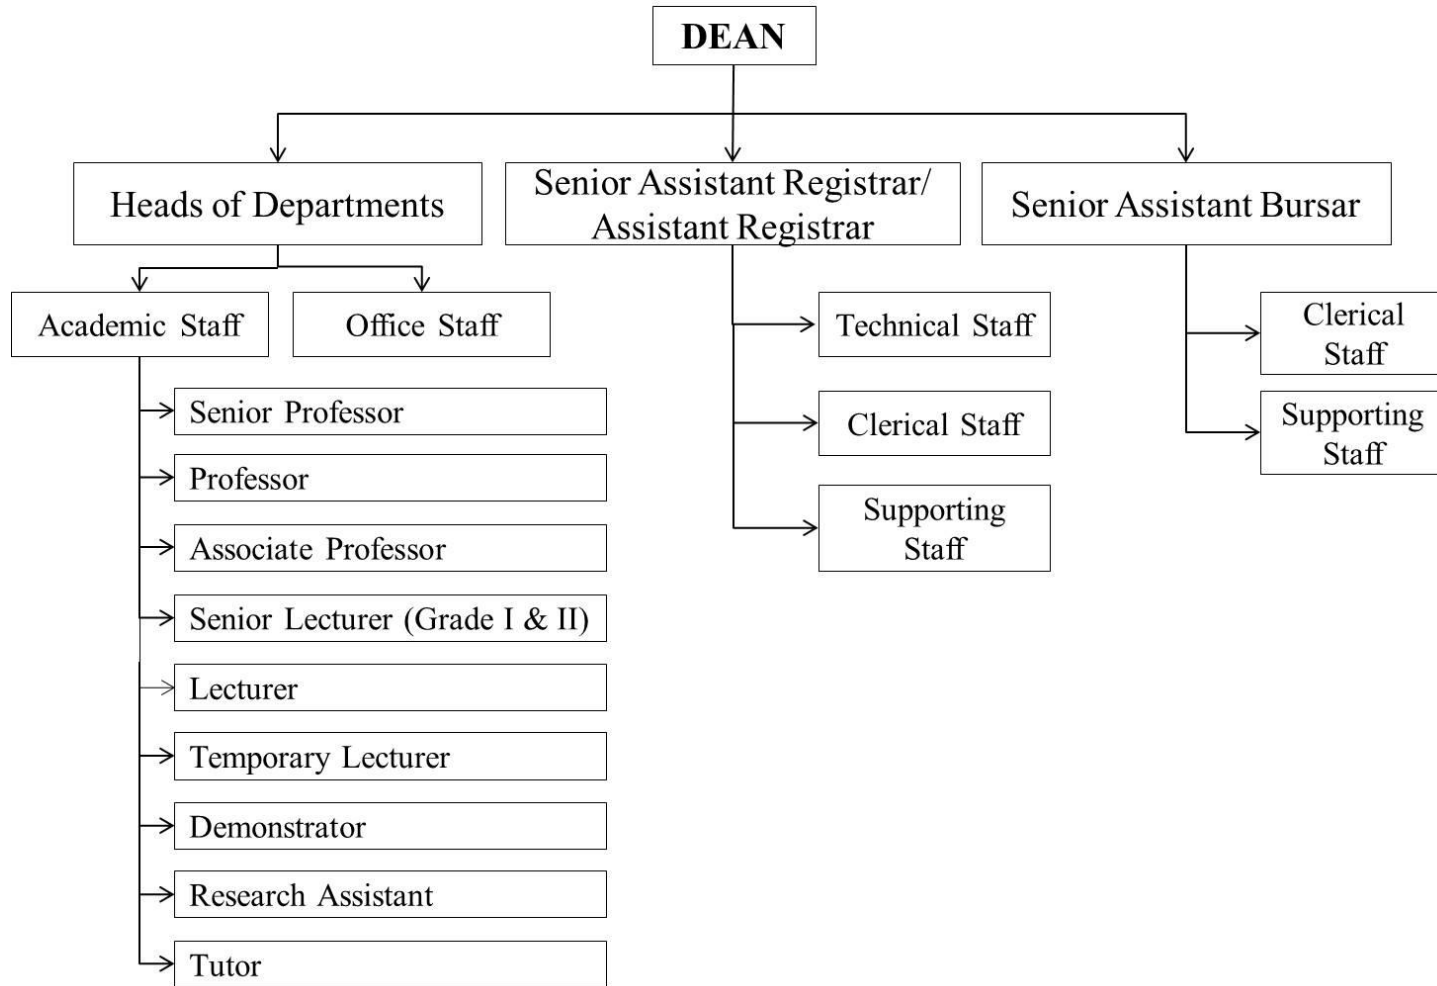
DEAN

Heads of Departments

Senior Assistant Registrar/ Assistant Registrar

Senior Assistant Bursar

Academic Staff

Office Staff

Senior Professor

Professor

Associate Professor

Senior Lecturer (Grade I & II)

Lecturer

Temporary Lecturer

Demonstrator

Research Assistant

Tutor

Technical Staff

Clerical Staff

Supporting Staff

Clerical Staff

Supporting Staff